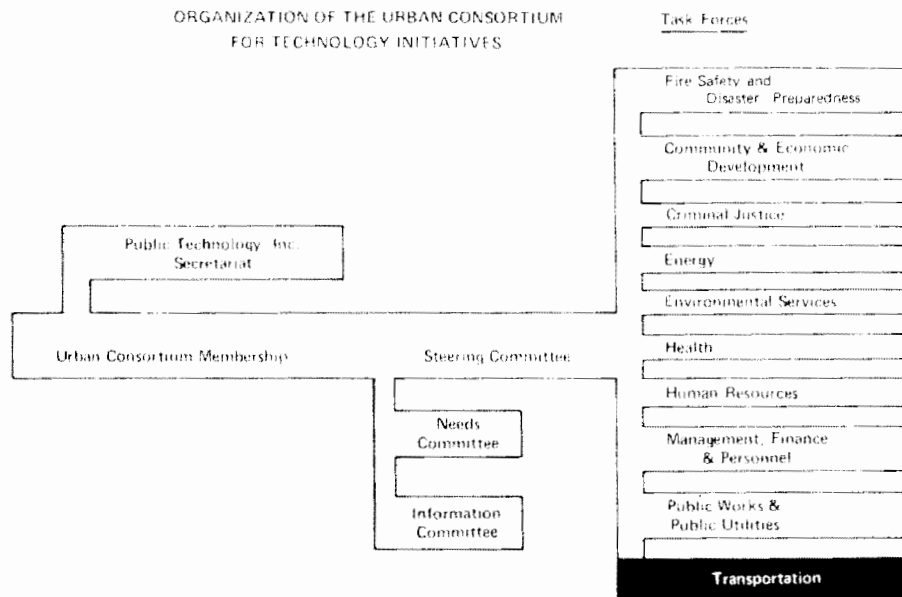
ORGANIZATION OF THE URBAN CONSORTIUM FOR TECHNOLOGY INITIATIVES

Task Forces

Fire Safety and Disaster Preparedness

Community & Economic Development

Criminal Justice

Energy

Environmental Services

Health

Human Resources

Management, Finance & Personnel

Public Works & Public Utilities

Transportation

Public Technology Inc. Secretariat

Urban Consortium Membership

Steering Committee

Needs Committee

Information Committee